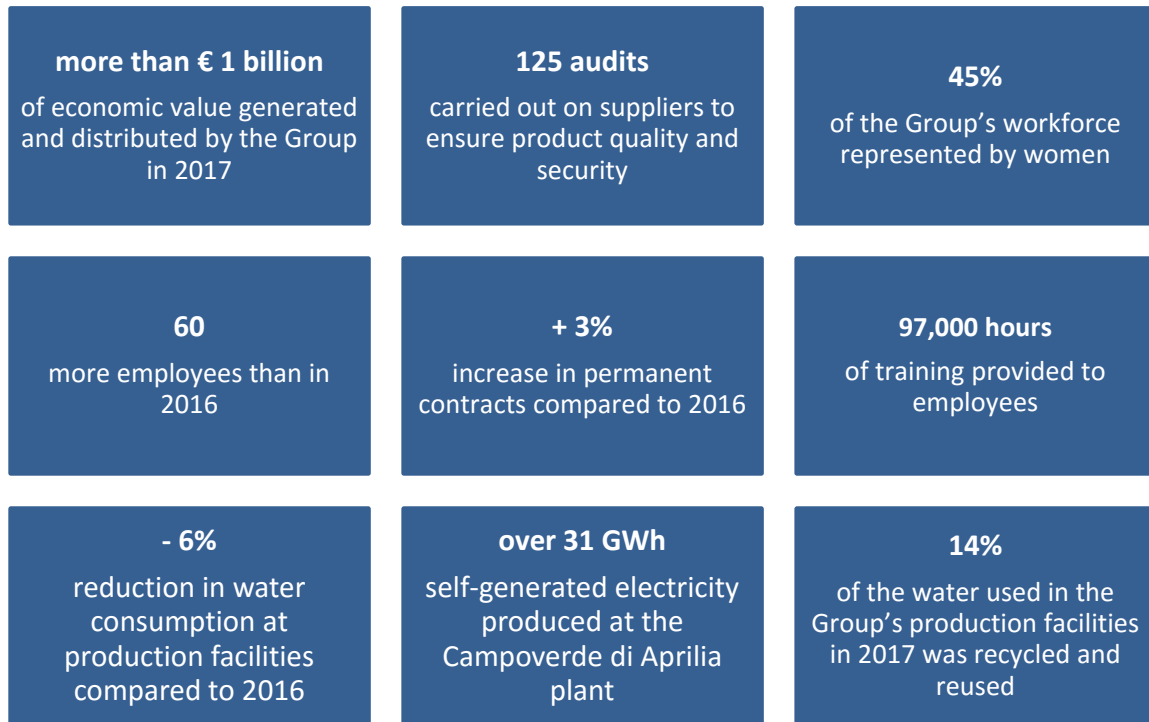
**more than € 1 billion**
of economic value generated and distributed by the Group in 2017

**125 audits**
carried out on suppliers to ensure product quality and security

**45%**
of the Group's workforce represented by women

**60**
more employees than in 2016

**+ 3%**
increase in permanent contracts compared to 2016

**97,000 hours**
of training provided to employees

**- 6%**
reduction in water consumption at production facilities compared to 2016

**over 31 GWh**
self-generated electricity produced at the Campoverde di Aprilia plant

**14%**
of the water used in the Group's production facilities in 2017 was recycled and reused